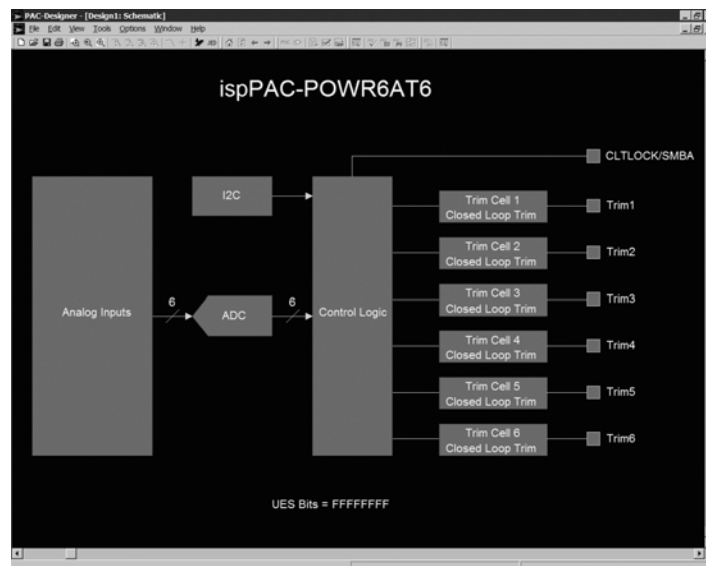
PAC-Designer - [Design1: Schematic]

File Edit View Tools Options Window Help

ispPAC-POWR6AT6

CLTLOCK/SMBA

I2C

Analog Inputs

6

ADC

6

Control Logic

Trim Cell 1
Closed Loop Trim

Trim1

Trim Cell 2
Closed Loop Trim

Trim2

Trim Cell 3
Closed Loop Trim

Trim3

Trim Cell 4
Closed Loop Trim

Trim4

Trim Cell 5
Closed Loop Trim

Trim5

Trim Cell 6
Closed Loop Trim

Trim6

UES Bits = FFFFFFFF